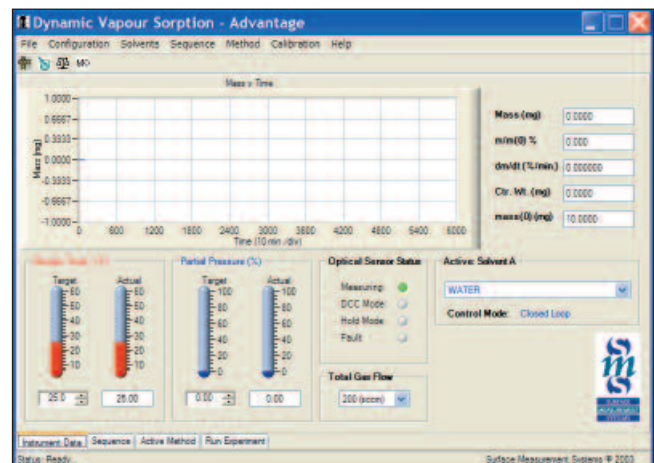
Dynamic Vapour Sorption - Advantage

File Configuration Solvents Sequence Method Calibration Help

MO

Mass v Time

| 1.0000 |
| 0.6667 |
| 0.3333 |
| 0.0000 |
| -0.3333 |
| -0.6667 |
| -1.0000 |

Mass (mg)

0 600 1200 1800 2400 3000 3600 4200 4800 5400 6000

Time (10 min /div)

Mass (mg) 0.0000

m/m(0) % 0.000

dm/dt (%/min) 0.000000

Ctr. Wt. (mg) 0.0000

mass(0) (mg) 10.0000

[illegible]

Target Actual

60 50 40 30 20 10

25.0 25.00

Partial Pressure (%)

Target Actual

100 80 60 40 20 0

0.00 0.00

Optical Sensor Status

Measuring

DCC Mode

Hold Mode

Fault

Total Gas Flow

200 (sccm)

Active: Solvent A

WATER

Control Mode: Closed Loop

sms

Instrument Data Sequence Active Method Run Experiment

Status: Ready

Surface Measurement Systems © 2003